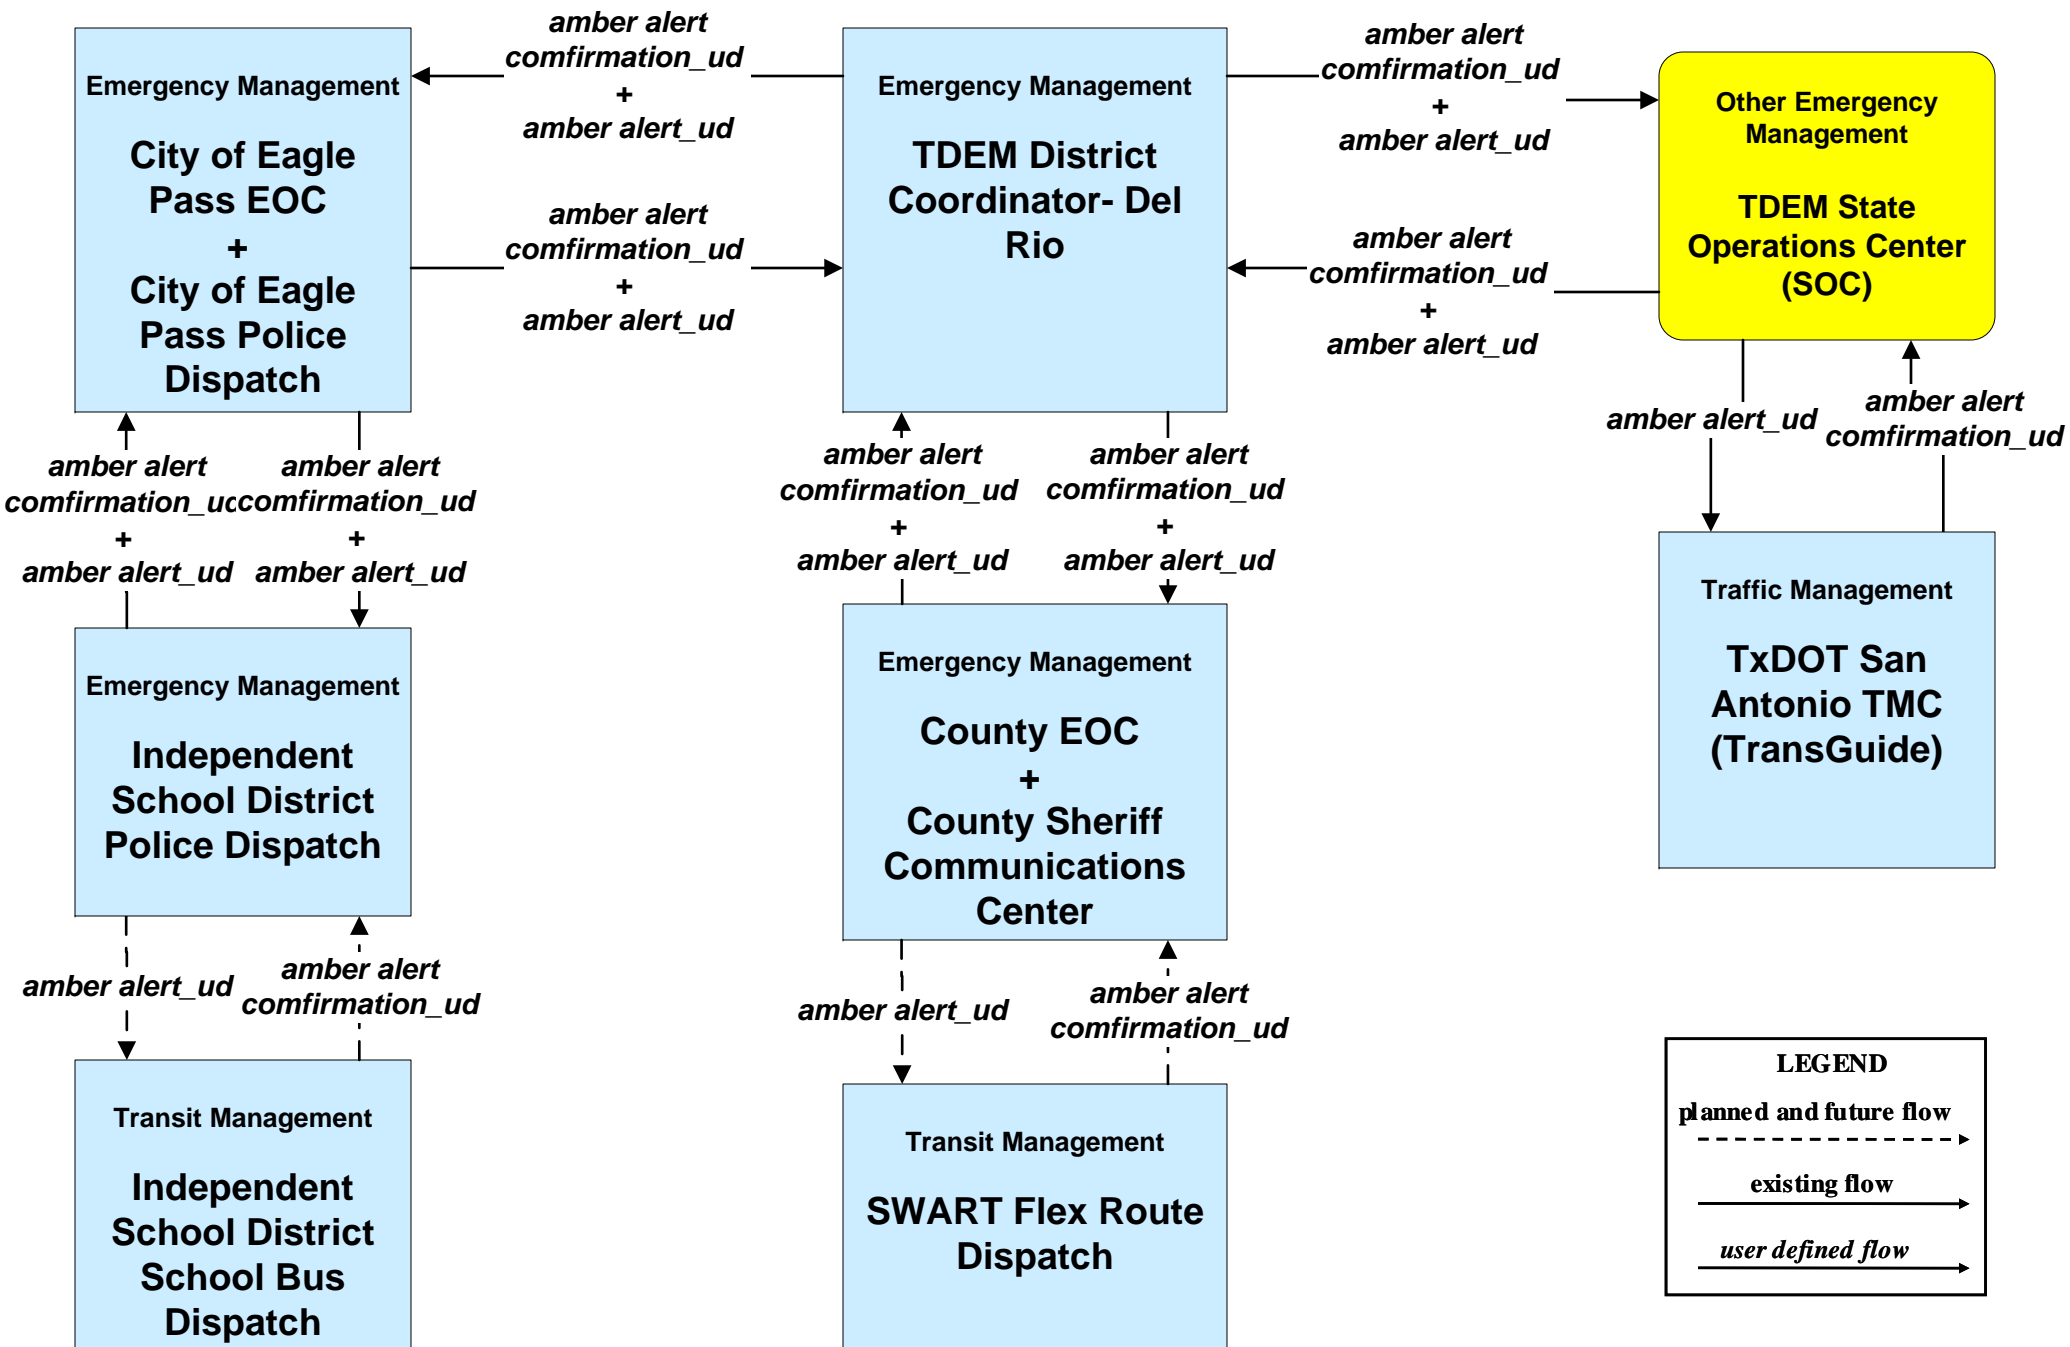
Emergency Management

City of Eagle Pass EOC
+
City of Eagle Pass Police Dispatch

amber alert comfirmation_ud
+
amber alert_ud

Emergency Management

TDEM District Coordinator- Del Rio

amber alert comfirmation_ud
+
amber alert_ud

Other Emergency Management

TDEM State Operations Center (SOC)

amber alert comfirmation_ud
+
amber alert_ud

amber alert comfirmation_ud
+
amber alert_ud

amber alert_ud

amber alert comfirmation_ud

amber alert comfirmation_uc
+
amber alert_ud

amber alert comfirmation_ud
+
amber alert_ud

amber alert comfirmation_ud
+
amber alert_ud

amber alert comfirmation_ud
+
amber alert_ud

Traffic Management

TxDOT San Antonio TMC (TransGuide)

Emergency Management

Independent School District Police Dispatch

Emergency Management

County EOC
+
County Sheriff Communications Center

amber alert_ud

amber alert comfirmation_ud

amber alert_ud

amber alert comfirmation_ud

Transit Management

Independent School District School Bus Dispatch

Transit Management

SWART Flex Route Dispatch

LEGEND
planned and future flow
existing flow
user defined flow